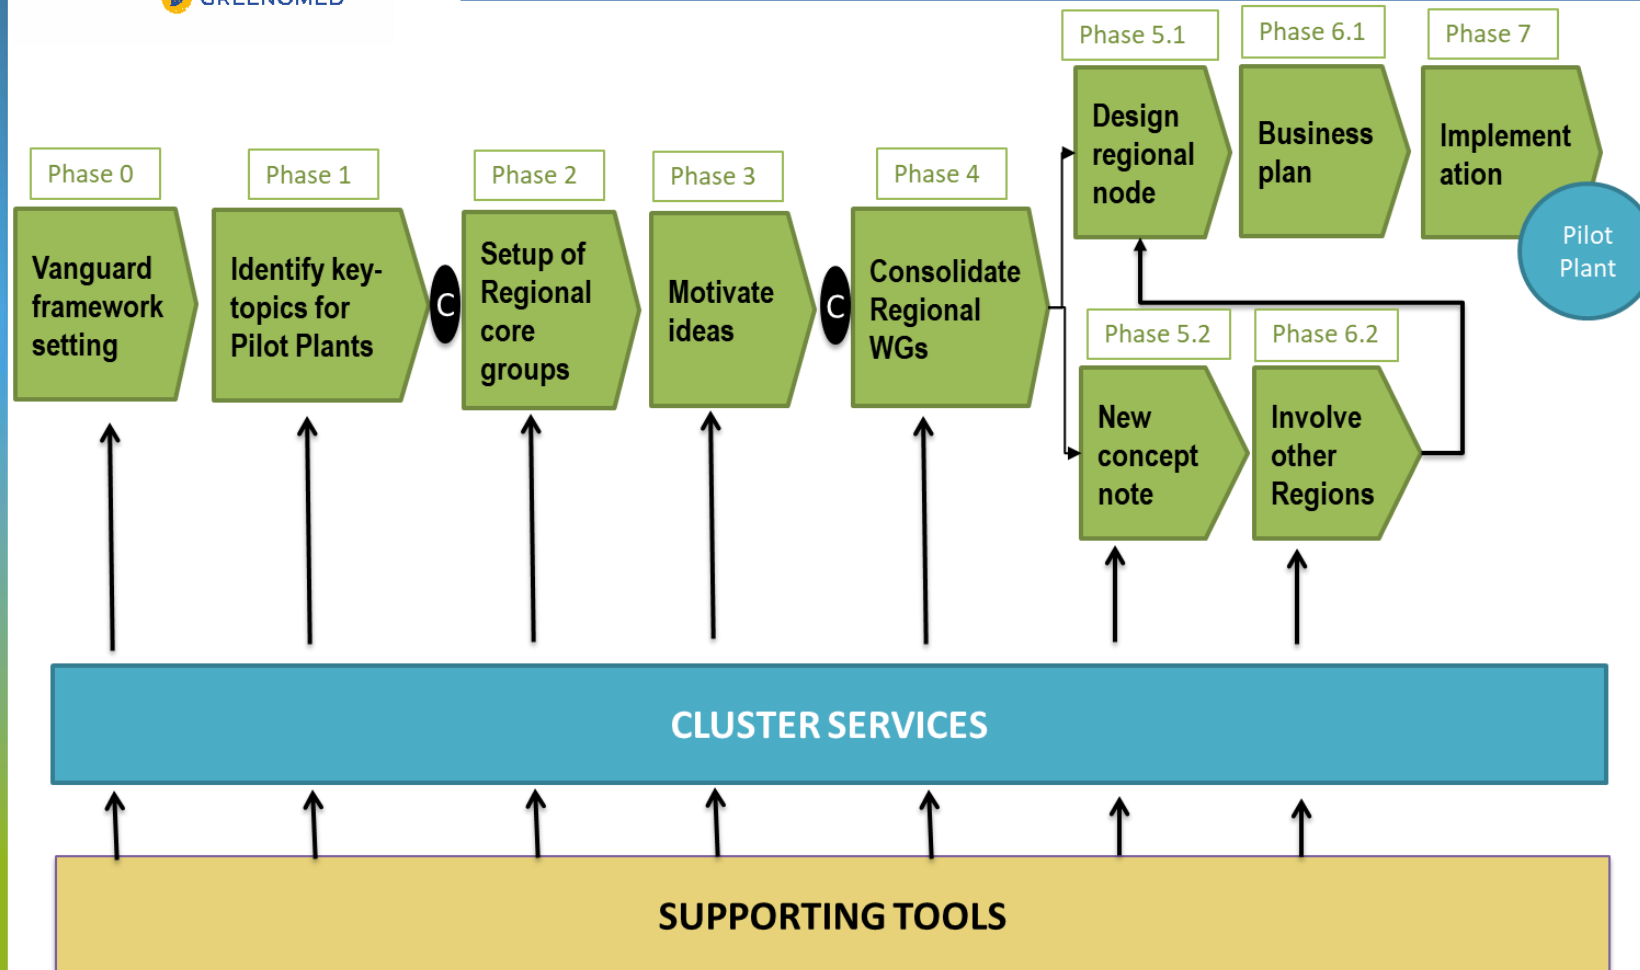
GREENOMED

Phase 5.1

Phase 6.1

Phase 7

Design regional node

Business plan

Implement ation

Pilot Plant

Phase 0

Phase 1

Phase 2

Phase 3

Phase 4

Vanguard framework setting

Identify key-topics for Pilot Plants

C

Setup of Regional core groups

Motivate ideas

C

Consolidate Regional WGs

Phase 5.2

Phase 6.2

New concept note

Involve other Regions

CLUSTER SERVICES

SUPPORTING TOOLS